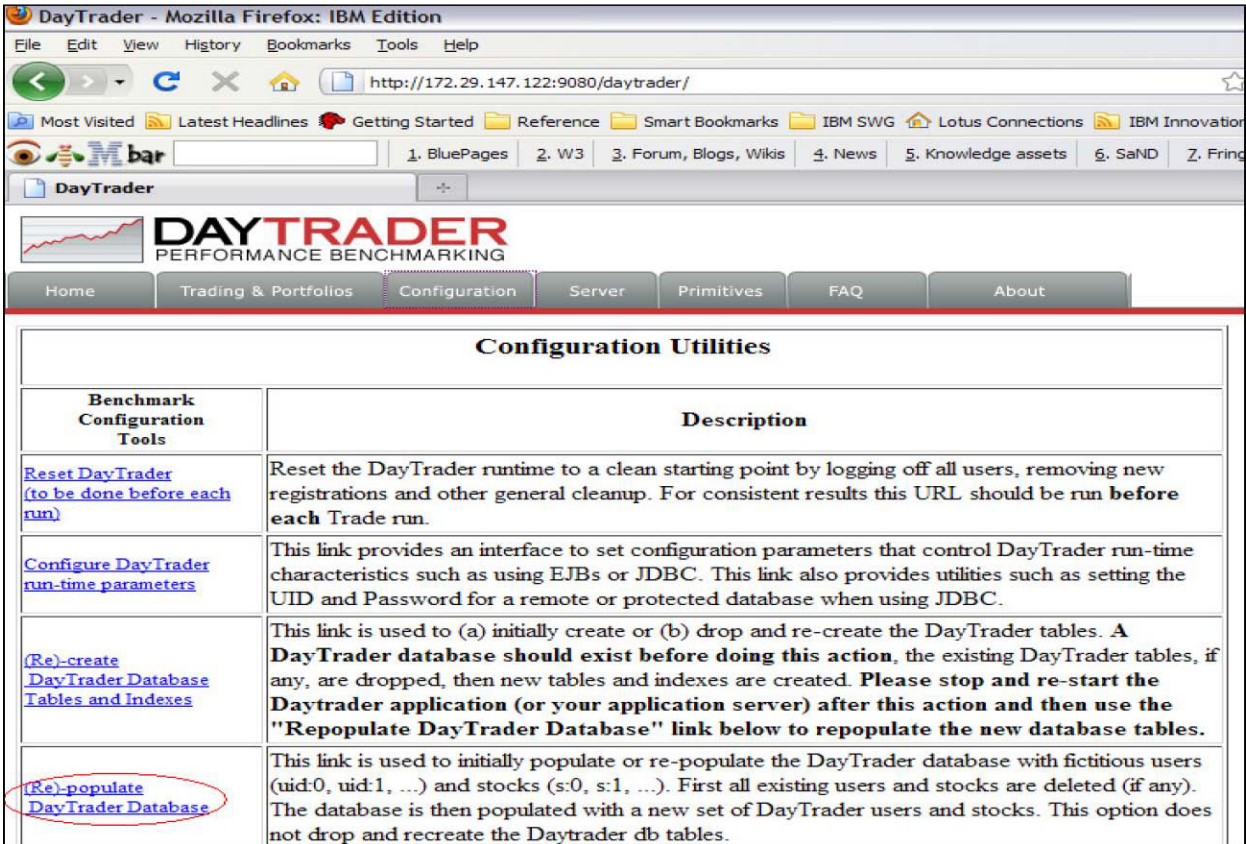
DayTrader - Mozilla Firefox: IBM Edition

File Edit View History Bookmarks Tools Help

http://172.29.147.122:9080/daytrader/

Most Visited Latest Headlines Getting Started Reference Smart Bookmarks IBM SWG Lotus Connections IBM Innovation

bar 1. BluePages 2. W3 3. Forum, Blogs, Wikis 4. News 5. Knowledge assets 6. SaND 7. Fring

DayTrader

DAYTRADER
PERFORMANCE BENCHMARKING

Home Trading & Portfolios Configuration Server Primitives FAQ About

| Configuration Utilities | |
|---|---|
| Benchmark Configuration Tools | Description |
| Reset DayTrader (to be done before each run) | Reset the DayTrader runtime to a clean starting point by logging off all users, removing new registrations and other general cleanup. For consistent results this URL should be run **before each** Trade run. |
| Configure DayTrader run-time parameters | This link provides an interface to set configuration parameters that control DayTrader run-time characteristics such as using EJBs or JDBC. This link also provides utilities such as setting the UID and Password for a remote or protected database when using JDBC. |
| (Re)-create DayTrader Database Tables and Indexes | This link is used to (a) initially create or (b) drop and re-create the DayTrader tables. **A DayTrader database should exist before doing this action**, the existing DayTrader tables, if any, are dropped, then new tables and indexes are created. **Please stop and re-start the Daytrader application (or your application server) after this action and then use the "Repopulate DayTrader Database" link below to repopulate the new database tables.** |
| (Re)-populate DayTrader Database | This link is used to initially populate or re-populate the DayTrader database with fictitious users (uid:0, uid:1, ...) and stocks (s:0, s:1, ...). First all existing users and stocks are deleted (if any). The database is then populated with a new set of DayTrader users and stocks. This option does not drop and recreate the Daytrader db tables. |